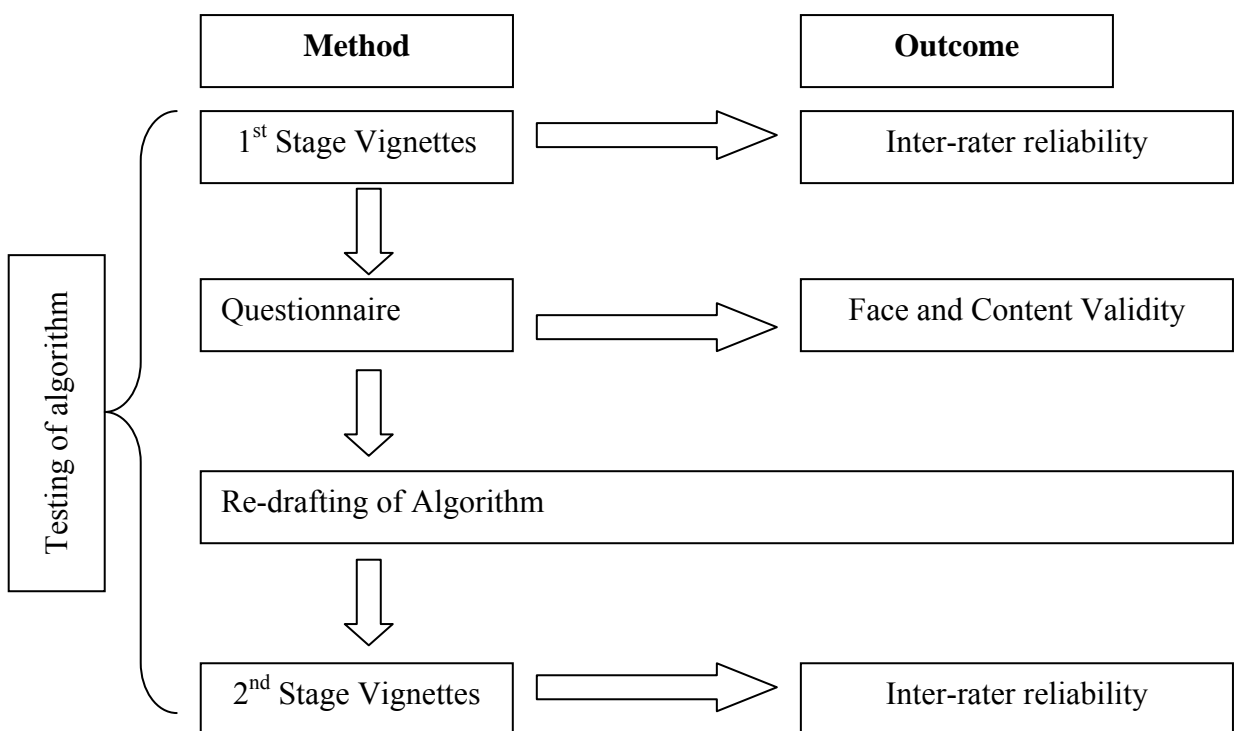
Method

Outcome

Testing of algorithm

1$^{st}$ Stage Vignettes

Inter-rater reliability

Questionnaire

Face and Content Validity

Re-drafting of Algorithm

2$^{nd}$ Stage Vignettes

Inter-rater reliability